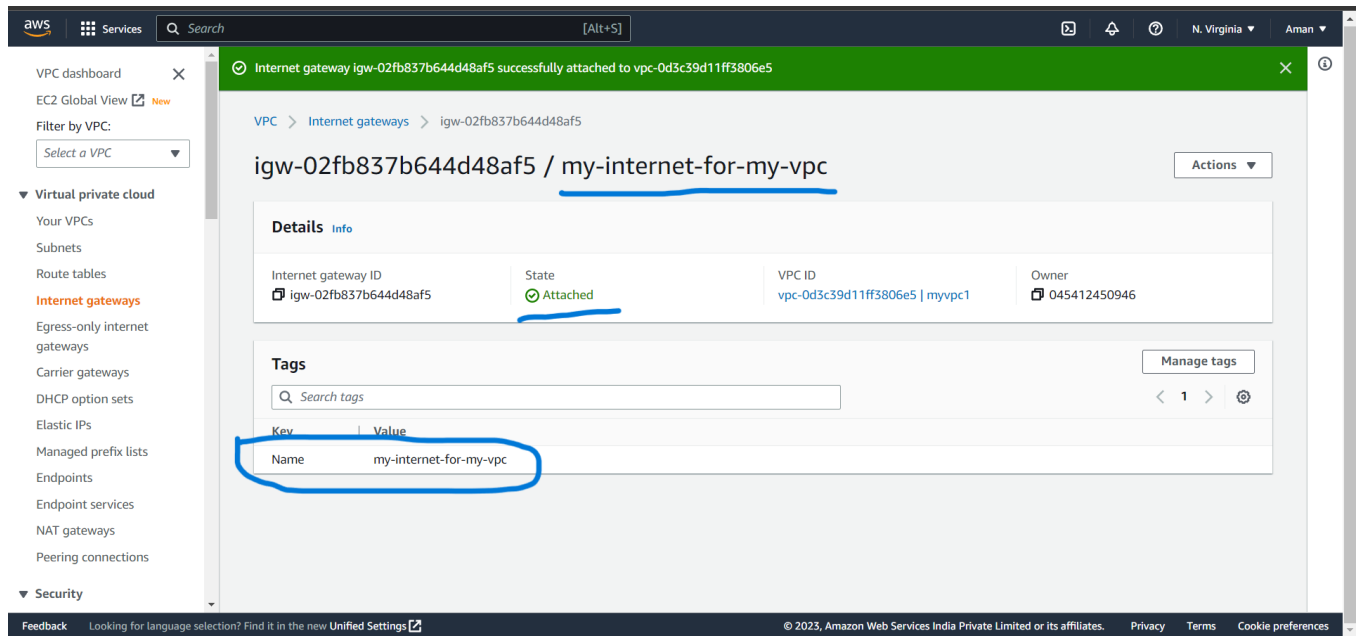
aws Services Search [Alt+S] N. Virginia ▼ Aman ▼

VPC dashboard
EC2 Global View New
Filter by VPC:
Select a VPC

▼ Virtual private cloud
Your VPCs
Subnets
Route tables
Internet gateways
Egress-only internet gateways
Carrier gateways
DHCP option sets
Elastic IPs
Managed prefix lists
Endpoints
Endpoint services
NAT gateways
Peering connections

▼ Security

Internet gateway igw-02fb837b644d48af5 successfully attached to vpc-0d3c39d11ff3806e5

VPC > Internet gateways > igw-02fb837b644d48af5

igw-02fb837b644d48af5 / my-internet-for-my-vpc

Actions ▼

Details Info

| Internet gateway ID | State | VPC ID | Owner |
|---|---|---|---|
| igw-02fb837b644d48af5 | Attached | vpc-0d3c39d11ff3806e5 \| myvpc1 | 045412450946 |

Tags

Manage tags

Search tags

< 1 >

| Key | Value |
|---|---|
| Name | my-internet-for-my-vpc |

Feedback Looking for language selection? Find it in the new Unified Settings © 2023, Amazon Web Services India Private Limited or its affiliates. Privacy Terms Cookie preferences